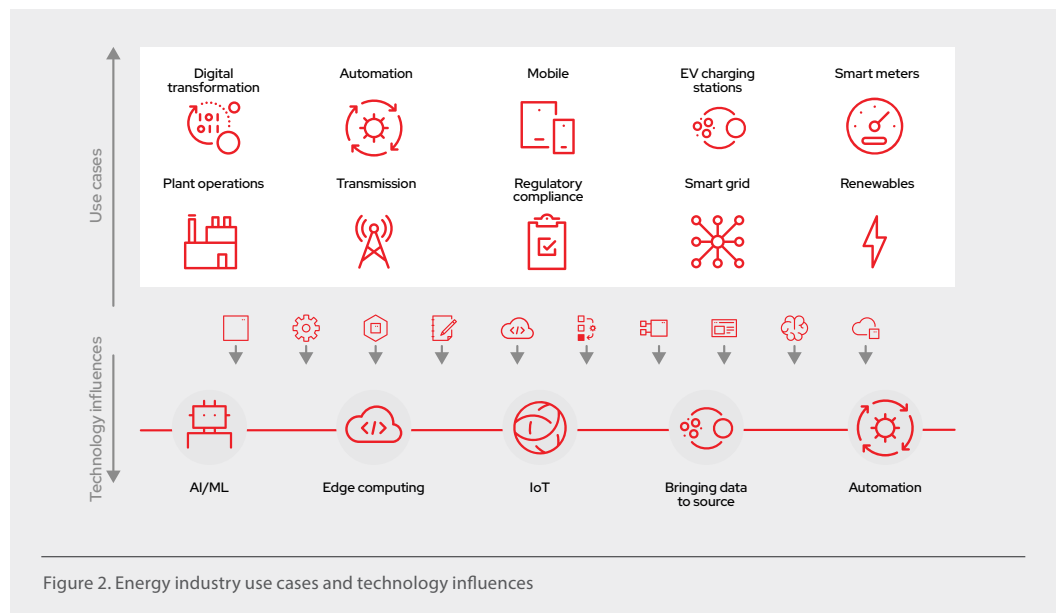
Use cases

Digital transformation

Automation

Mobile

EV charging stations

Smart meters

Plant operations

Transmission

Regulatory compliance

Smart grid

Renewables

Technology influences

AI/ML

Edge computing

IoT

Bringing data to source

Automation

Figure 2. Energy industry use cases and technology influences